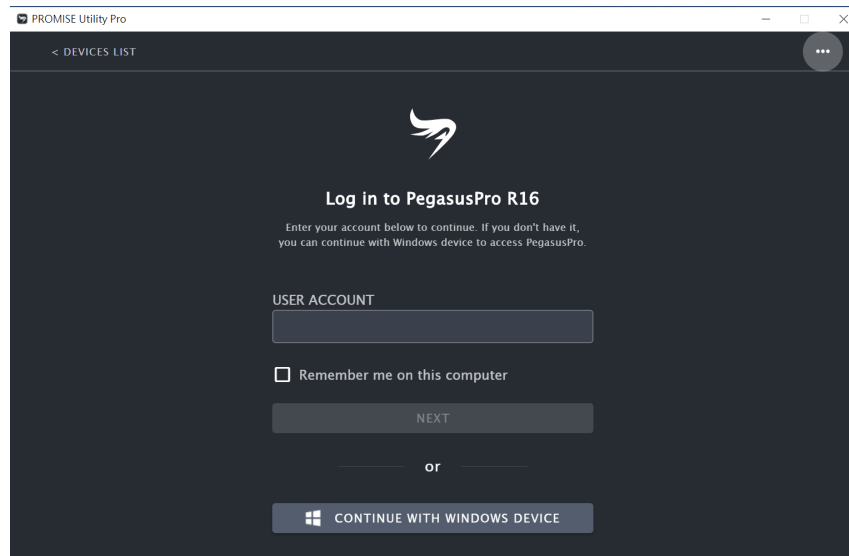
PROMISE Utility Pro

< DEVICES LIST

•••

Log in to PegasusPro R16

Enter your account below to continue. If you don't have it, you can continue with Windows device to access PegasusPro.

USER ACCOUNT

Remember me on this computer

NEXT

or

CONTINUE WITH WINDOWS DEVICE